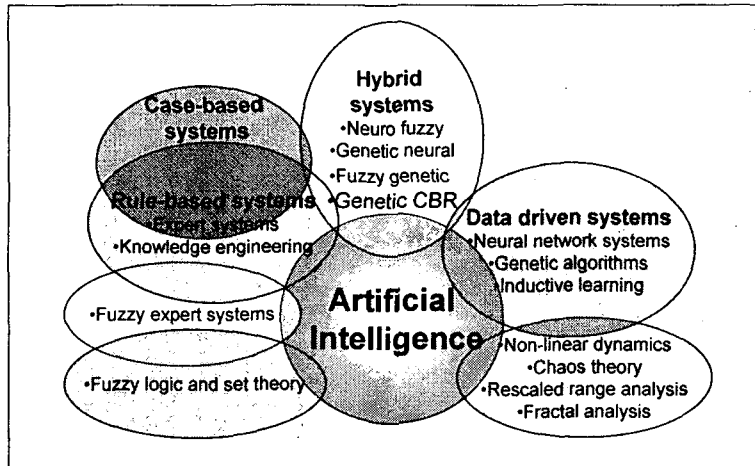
Case-based systems

Hybrid systems
•Neuro fuzzy
•Genetic neural
•Fuzzy genetic
•Genetic CBR

Rule-based systems
•Expert systems
•Knowledge engineering

Data driven systems
•Neural network systems
•Genetic algorithms
•Inductive learning

•Fuzzy expert systems

Artificial Intelligence

•Non-linear dynamics
•Chaos theory
•Rescaled range analysis
•Fractal analysis

•Fuzzy logic and set theory